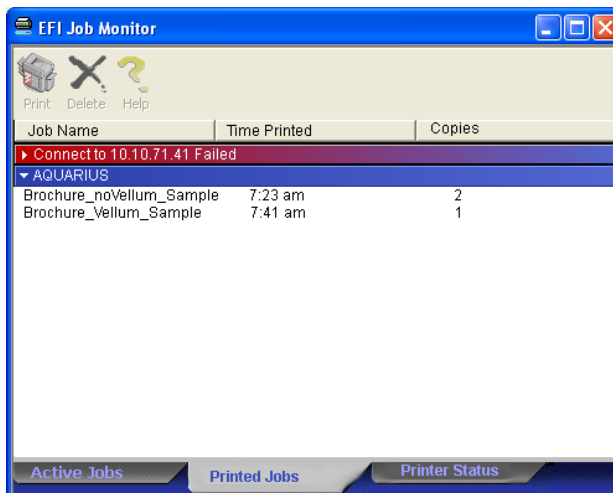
EFI Job Monitor

Print Delete Help

| Job Name | Time Printed | Copies |
|---|---|---|
| Connect to 10.10.71.41 Failed | | |
| AQUARIUS | | |
| Brochure_noVellum_Sample | 7:23 am | 2 |
| Brochure_Vellum_Sample | 7:41 am | 1 |

Active Jobs Printed Jobs Printer Status